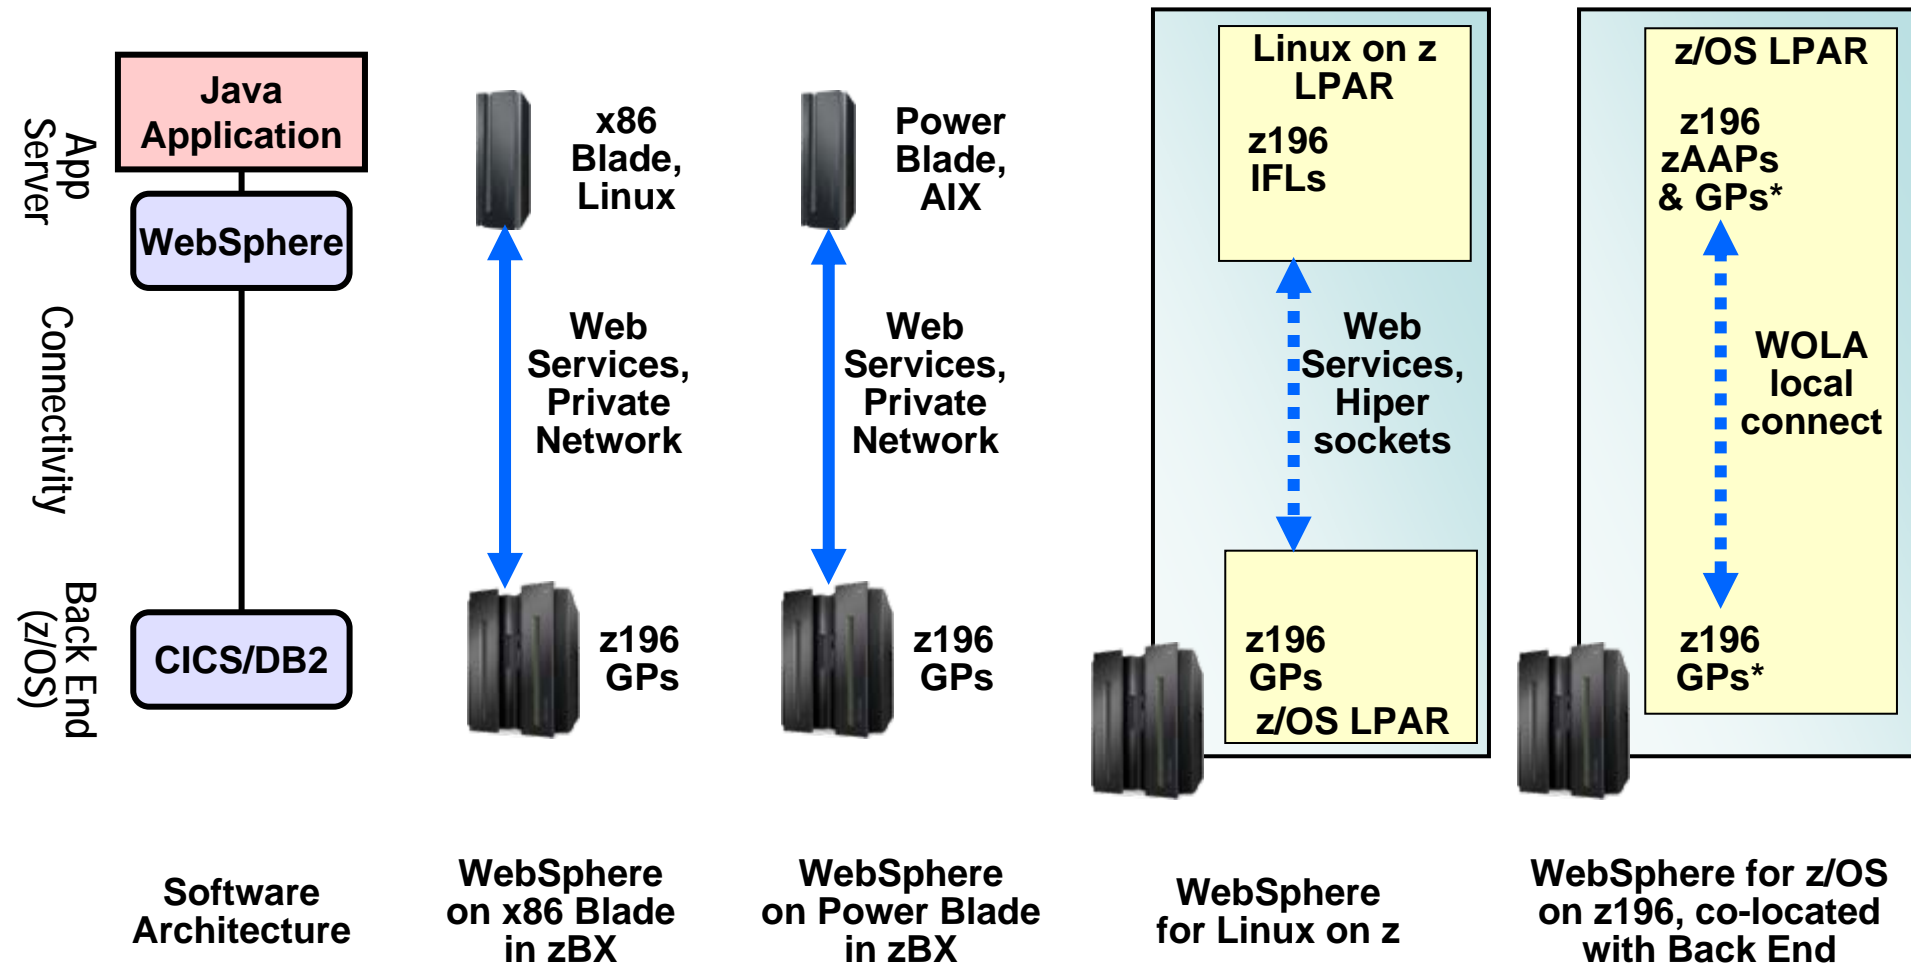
App Server

Java Application

WebSphere

Connectivity

Back End (z/OS)

CICS/DB2

Software Architecture

x86 Blade, Linux

Web Services, Private Network

z196 GPs

WebSphere on x86 Blade in zBX

Power Blade, AIX

Web Services, Private Network

z196 GPs

WebSphere on Power Blade in zBX

Linux on z LPAR

z196 IFLs

Web Services, Hiper sockets

z196 GPs

z/OS LPAR

WebSphere for Linux on z

z/OS LPAR

z196 zAAPs & GPs*

WOLA local connect

z196 GPs*

WebSphere for z/OS on z196, co-located with Back End